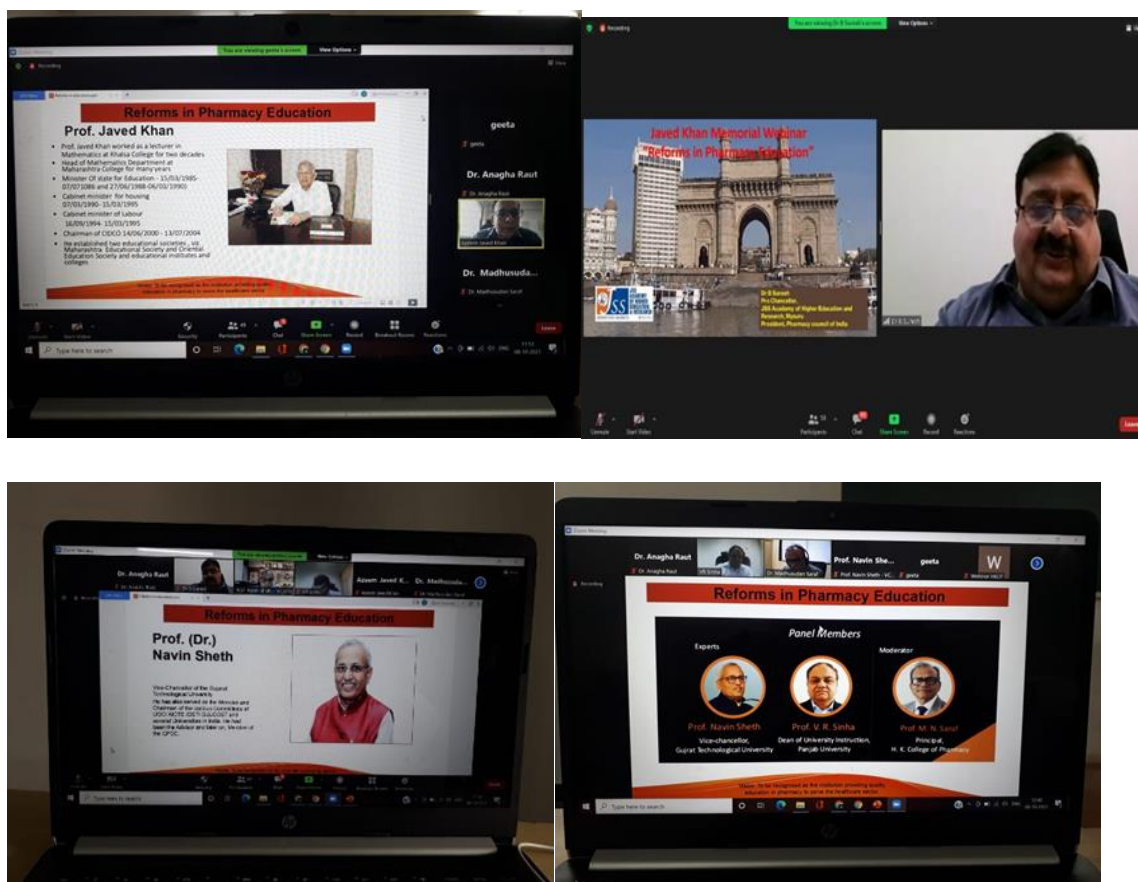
You are viewing geeta's screen View Options

Recording

Reforms in Pharmacy Education

Prof. Javed Khan

- Prof. Javed Khan worked as a lecturer in Mathematics at Khalsa College for two decades
- Head of Mathematics Department at Maharashtra College for many years
- Minister of state for Education - 15/03/1985-07/07/1986 and 27/06/1988-06/03/1990
- Cabinet minister for housing 07/03/1990- 15/03/1995
- Cabinet minister of Labour 16/09/1994- 15/03/1995
- Chairman of CIDCO 14/06/2000 - 13/07/2004
- He established two educational societies, viz. Maharashtra Educational Society and Oriental Education Society and educational institutes and colleges

Vision: To be recognized as the institution providing quality education in pharmacy to serve the healthcare sector

geeta

Dr. Anagha Raut

Dr. Madhusuda...

Leave

Type here to search

Recording

You are viewing Dr B Suresh's screen View Options

Javed Khan Memorial Webinar
"Reforms in Pharmacy Education"

Dr B Suresh
Pro Chancellor,
JSS Academy of Higher Education and Research, Mysuru
President, Pharmacy council of India

Participants Chat Share Screen Record Reactions

Leave

Dr. Anagha Raut

Azeem Javed K...

Dr. Madhusuda...

Reforms in Pharmacy Education

Prof. (Dr.) Navin Sheth

Vice-Chancellor of the Gujarat Technological University.
He has also served on the Member and Chairman of the various Committees of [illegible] and several Universities in India. He had been the Advisor and later on, Member of the GPSC.

Type here to search

Zoom Meeting

Dr. Anagha Raut

Prof. Navin She...

geeta

Recording

Reforms in Pharmacy Education

Panel Members

Experts

Moderator

Prof. Navin Sheth
Vice-chancellor,
Gujrat Technological University

Prof. V. R. Sinha
Dean of University Instruction,
Panjab University

Prof. M. N. Saraf
Principal,
H. K. College of Pharmacy

Vision: To be recognized as the institution providing quality education in pharmacy to serve the healthcare sector

Type here to search